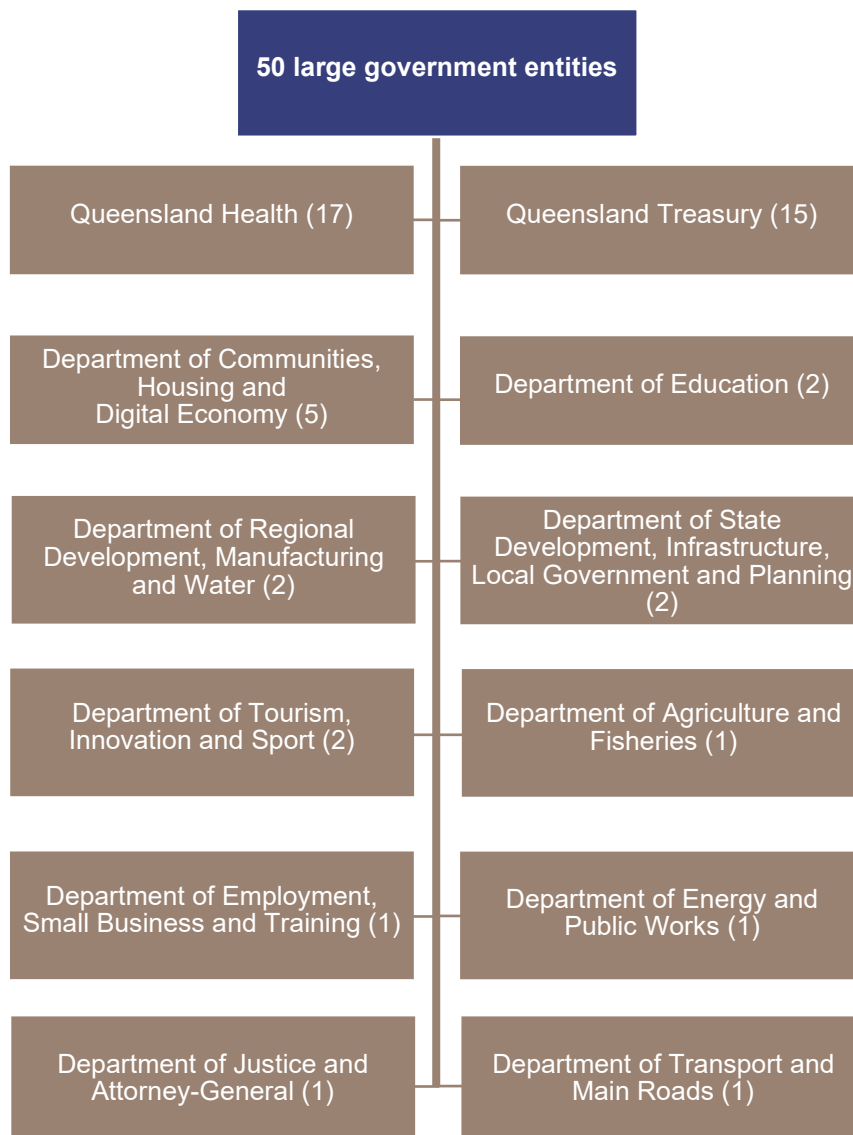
50 large government entities

Queensland Health (17)

Queensland Treasury (15)

Department of Communities, Housing and Digital Economy (5)

Department of Education (2)

Department of Regional Development, Manufacturing and Water (2)

Department of State Development, Infrastructure, Local Government and Planning (2)

Department of Tourism, Innovation and Sport (2)

Department of Agriculture and Fisheries (1)

Department of Employment, Small Business and Training (1)

Department of Energy and Public Works (1)

Department of Justice and Attorney-General (1)

Department of Transport and Main Roads (1)